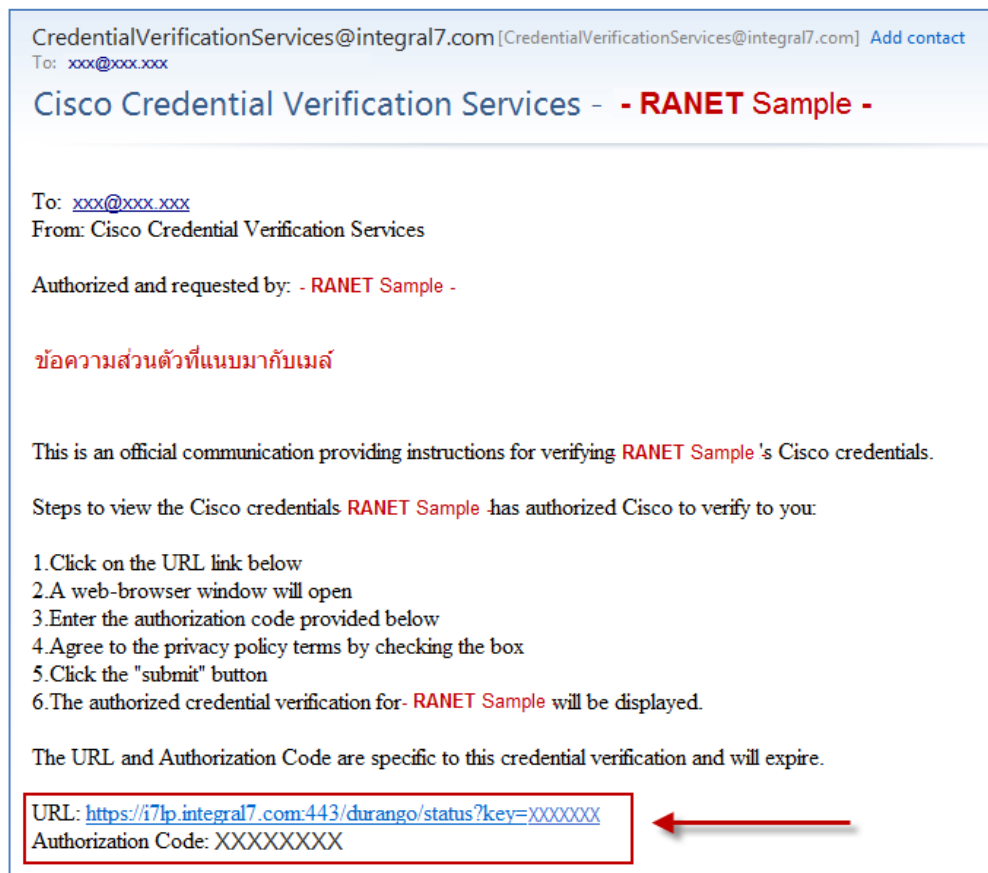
CredentialVerificationServices@integral7.com [CredentialVerificationServices@integral7.com] Add contact
To: xxx@xxx.xxx

Cisco Credential Verification Services - - RANET Sample -

To: xxx@xxx.xxx
From: Cisco Credential Verification Services

Authorized and requested by: - RANET Sample -

ข้อความส่วนตัวที่แนบมากับเมล์

This is an official communication providing instructions for verifying RANET Sample 's Cisco credentials.

Steps to view the Cisco credentials RANET Sample -has authorized Cisco to verify to you:

1.Click on the URL link below
2.A web-browser window will open
3.Enter the authorization code provided below
4.Agree to the privacy policy terms by checking the box
5.Click the "submit" button
6.The authorized credential verification for- RANET Sample will be displayed.

The URL and Authorization Code are specific to this credential verification and will expire.

URL: https://i7lp.integral7.com:443/durango/status?key=XXXXXXX
Authorization Code: XXXXXXXX